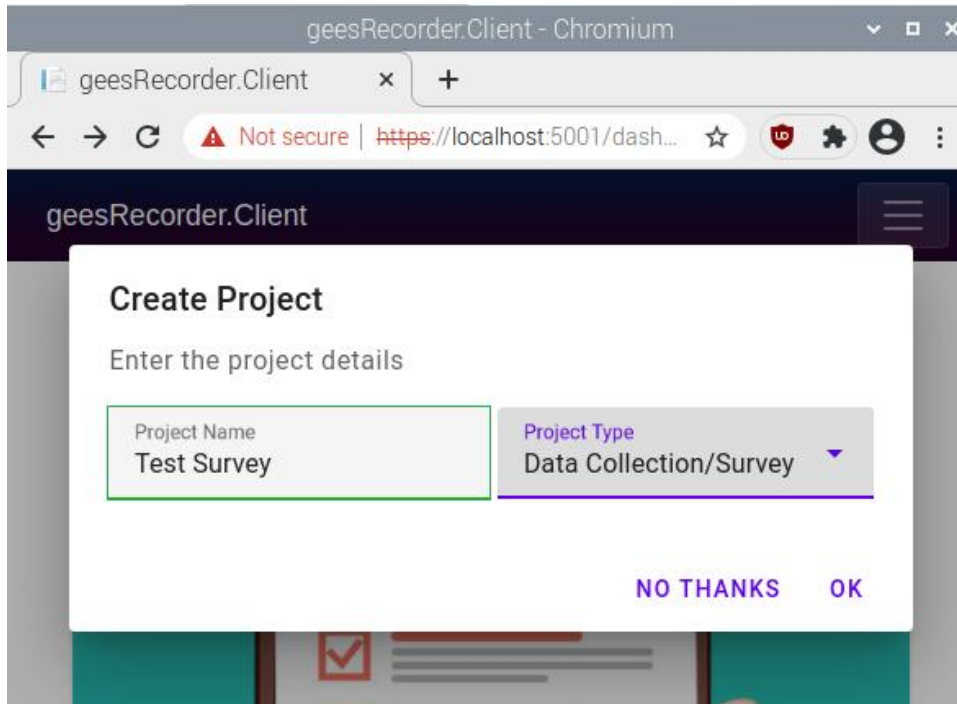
geesRecorder.Client - Chromium

geesRecorder.Client ×
+

Not secure | https://localhost:5001/dash...

geesRecorder.Client

Create Project

Enter the project details

Project Name
Test Survey

Project Type
Data Collection/Survey

NO THANKS
OK